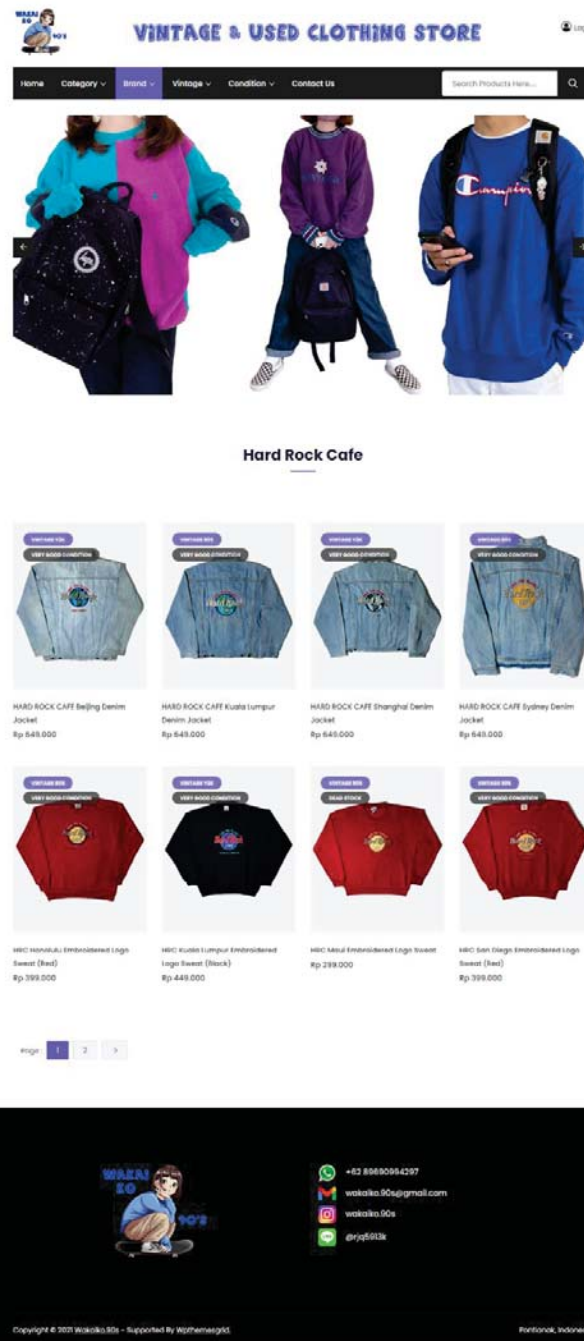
WAKAI KO 90's

VINTAGE & USED CLOTHING STORE

Log

Home Category Brand Vintage Condition Contact Us

Search Products Here...

Hard Rock Cafe

VINTAGE Y2K
VERY GOOD CONDITION
HARD ROCK CAFE Beijing Denim Jacket
Rp 649.000

VINTAGE 90S
VERY GOOD CONDITION
HARD ROCK CAFE Kuala Lumpur Denim Jacket
Rp 649.000

VINTAGE Y2K
VERY GOOD CONDITION
HARD ROCK CAFE Shanghai Denim Jacket
Rp 649.000

VINTAGE 90S
VERY GOOD CONDITION
HARD ROCK CAFE Sydney Denim Jacket
Rp 649.000

VINTAGE 90S
VERY GOOD CONDITION
HRC Honolulu Embroidered Logo Sweat (Red)
Rp 399.000

VINTAGE Y2K
VERY GOOD CONDITION
HRC Kuala Lumpur Embroidered Logo Sweat (Black)
Rp 449.000

VINTAGE 90S
DEAD STOCK
HRC Seoul Embroidered Logo Sweat
Rp 299.000

VINTAGE 90S
VERY GOOD CONDITION
HRC San Diego Embroidered Logo Sweat (Red)
Rp 399.000

Page 1 2 >

WAKAI KO 90's

+62 89690994297
wakaiko.90s@gmail.com
wakaiko.90s
@rjq5913k

Copyright © 2021 Wakaiko.90s - Supported By Wpthemesgrid.

Pontianak, Indone